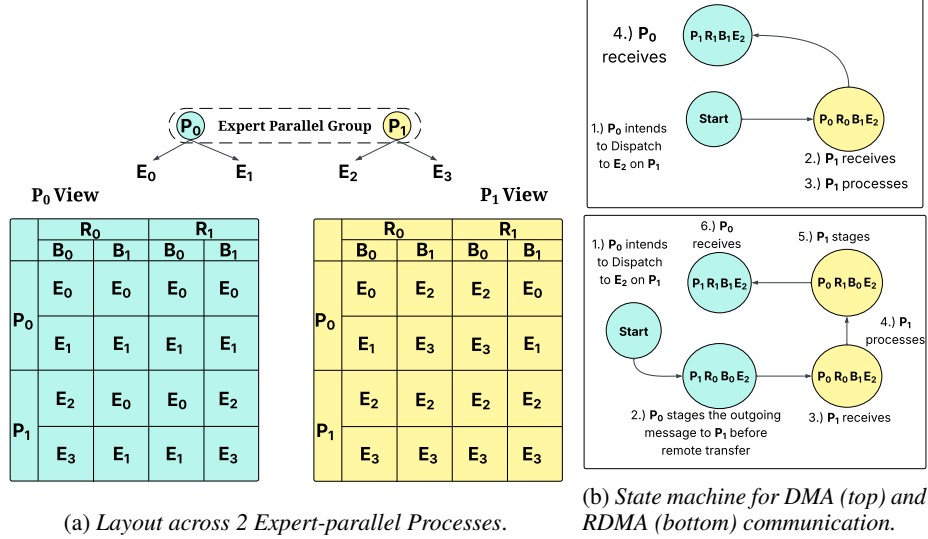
$P_0$ Expert Parallel Group $P_1$

$E_0$ $E_1$ $E_2$ $E_3$

$P_0$ View

| | $R_0$ | | $R_1$ | |
|---|---|---|---|---|
| | $B_0$ | $B_1$ | $B_0$ | $B_1$ |
| $P_0$ | $E_0$ | $E_0$ | $E_0$ | $E_0$ |
| | $E_1$ | $E_1$ | $E_1$ | $E_1$ |
| $P_1$ | $E_2$ | $E_0$ | $E_0$ | $E_2$ |
| | $E_3$ | $E_1$ | $E_1$ | $E_3$ |

$P_1$ View

| | $R_0$ | | $R_1$ | |
|---|---|---|---|---|
| | $B_0$ | $B_1$ | $B_0$ | $B_1$ |
| $P_0$ | $E_0$ | $E_2$ | $E_2$ | $E_0$ |
| | $E_1$ | $E_3$ | $E_3$ | $E_1$ |
| $P_1$ | $E_2$ | $E_2$ | $E_2$ | $E_2$ |
| | $E_3$ | $E_3$ | $E_3$ | $E_3$ |

(a) Layout across 2 Expert-parallel Processes.

4.) $P_0$ receives

$P_1 R_1 B_1 E_2$

Start

1.) $P_0$ intends to Dispatch to $E_2$ on $P_1$

$P_0 R_0 B_1 E_2$

2.) $P_1$ receives

3.) $P_1$ processes

1.) $P_0$ intends to Dispatch to $E_2$ on $P_1$

6.) $P_0$ receives

5.) $P_1$ stages

$P_1 R_1 B_1 E_2$

$P_0 R_1 B_0 E_2$

4.) $P_1$ processes

Start

$P_1 R_0 B_0 E_2$

$P_0 R_0 B_1 E_2$

2.) $P_0$ stages the outgoing message to $P_1$ before remote transfer

3.) $P_1$ receives

(b) State machine for DMA (top) and RDMA (bottom) communication.